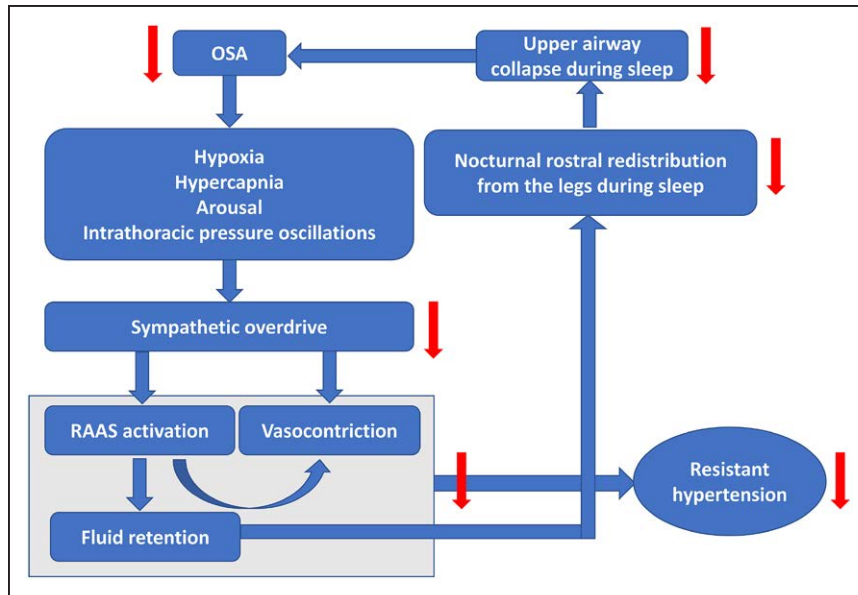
OSA

Upper airway collapse during sleep

Hypoxia
Hypercapnia
Arousal
Intrathoracic pressure oscillations

Nocturnal rostral redistribution from the legs during sleep

Sympathetic overdrive

RAAS activation

Vasocontriction

Resistant hypertension

Fluid retention